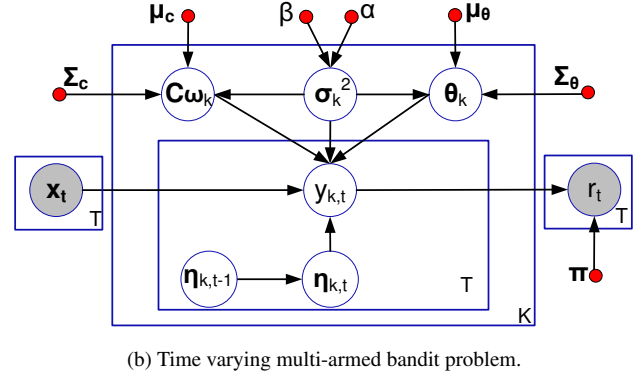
$\mathbf{\mu_c}$ β α $\mathbf{\mu_\theta}$

$\mathbf{\Sigma_c}$ $\mathbf{C\omega_k}$ $\mathbf{\sigma_k^2}$ $\mathbf{\theta_k}$ $\mathbf{\Sigma_\theta}$

$\mathbf{x_t}$ T $y_{k,t}$ $r_t$ T

$\mathbf{\eta_{k,t-1}}$ $\mathbf{\eta_{k,t}}$ T $\mathbf{\pi}$

K

(b) Time varying multi-armed bandit problem.